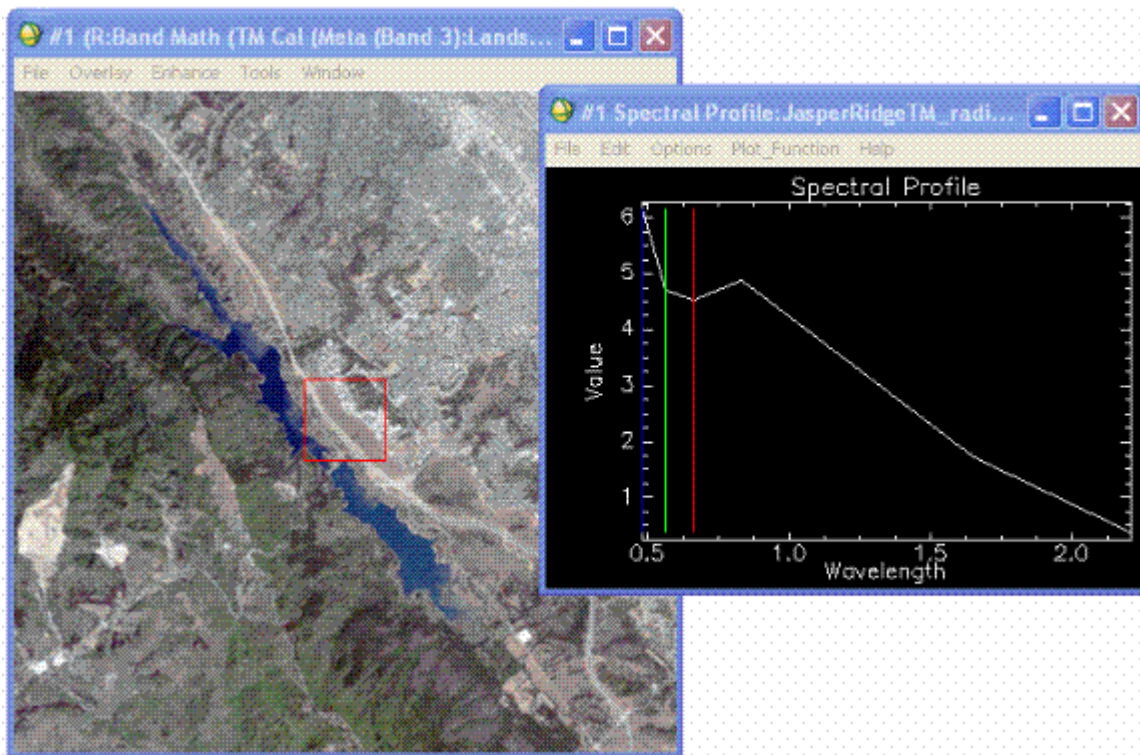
#1 (R:Band Math (TM Cal (Meta (Band 3):Lands...

File Overlay Enhance Tools Window

#1 Spectral Profile:JasperRidgeTM_radi...

File Edit Options Plot_Function Help

Spectral Profile

6
5
4
3
2
1

Value

0.5 1.0 1.5 2.0

Wavelength